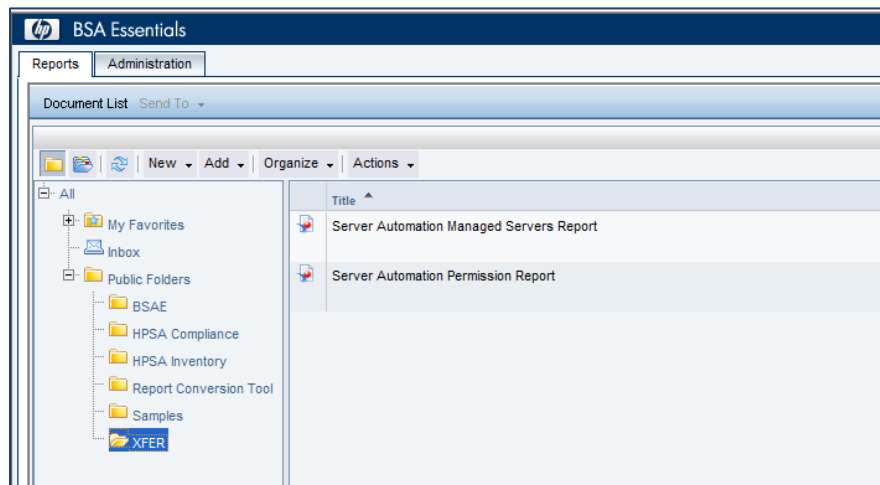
hp BSA Essentials

Reports | Administration

Document List | Send To

New | Add | Organize | Actions

All
My Favorites
Inbox
Public Folders
BSAE
HPSA Compliance
HPSA Inventory
Report Conversion Tool
Samples
XFER

| Title |
|---|
| Server Automation Managed Servers Report |
| Server Automation Permission Report |